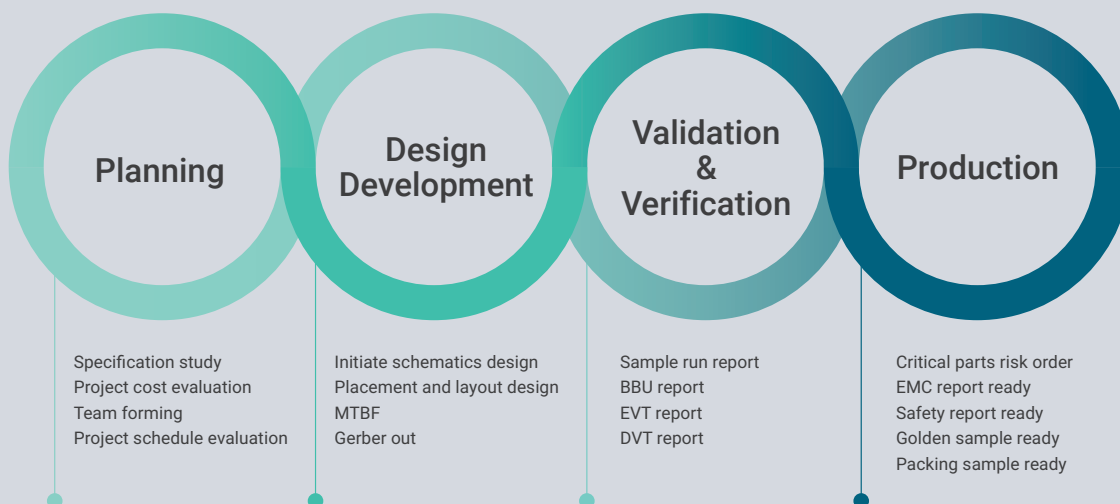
Planning

Design Development

Validation & Verification

Production

Specification study
Project cost evaluation
Team forming
Project schedule evaluation

Initiate schematics design
Placement and layout design
MTBF
Gerber out

Sample run report
BBU report
EVT report
DVT report

Critical parts risk order
EMC report ready
Safety report ready
Golden sample ready
Packing sample ready